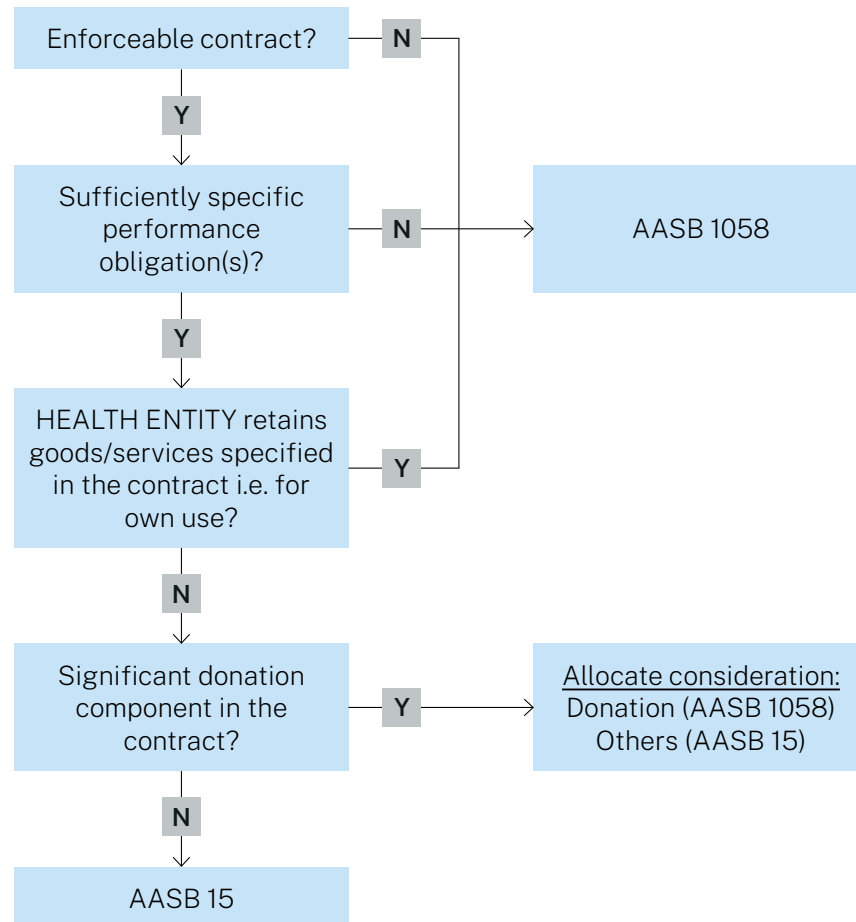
Enforceable contract?

N

Y

Sufficiently specific performance obligation(s)?

N

AASB 1058

Y

HEALTH ENTITY retains goods/services specified in the contract i.e. for own use?

Y

N

Significant donation component in the contract?

Y

Allocate consideration:
Donation (AASB 1058)
Others (AASB 15)

N

AASB 15